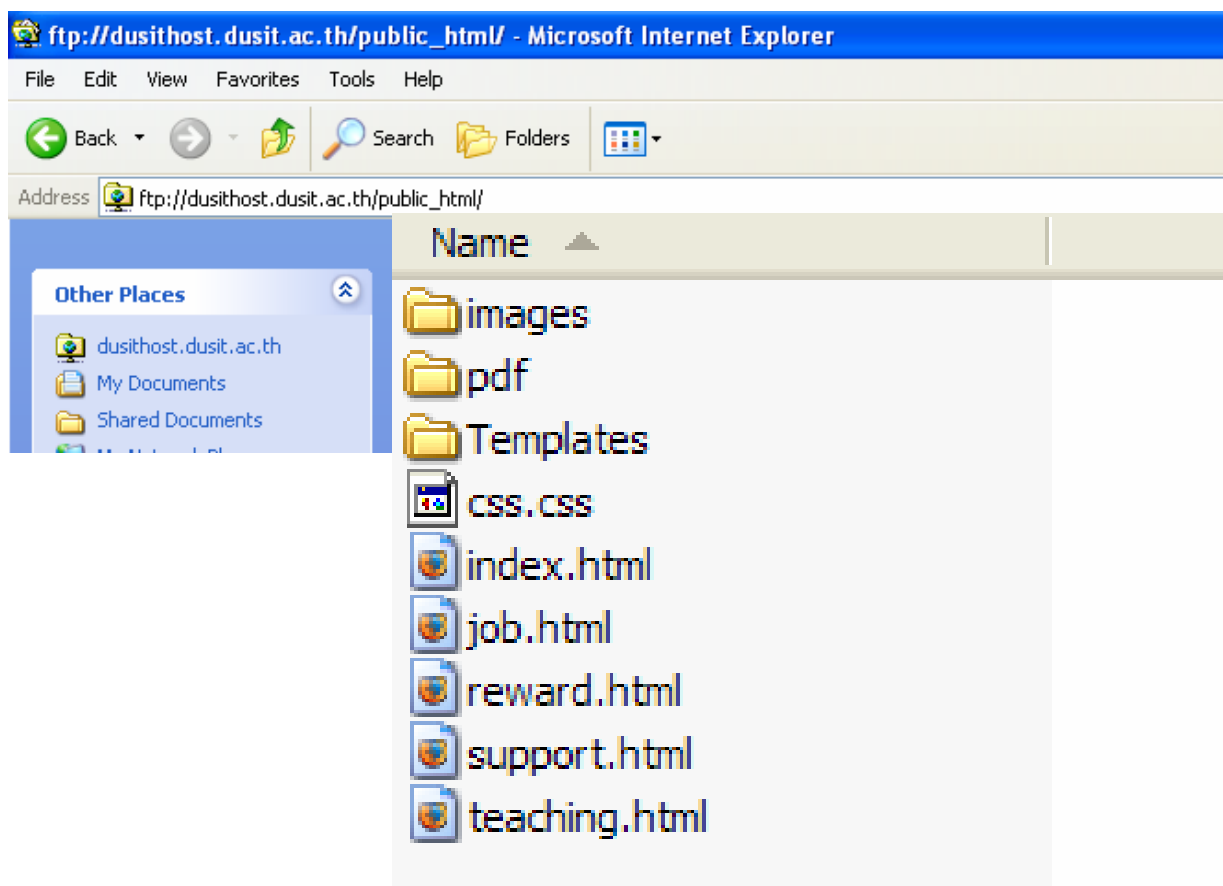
ftp://dusithost.dusit.ac.th/public_html/ - Microsoft Internet Explorer

File Edit View Favorites Tools Help

Back Search Folders

Address ftp://dusithost.dusit.ac.th/public_html/

Other Places

dusithost.dusit.ac.th
My Documents
Shared Documents
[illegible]

Name

images
pdf
Templates
css.css
index.html
job.html
reward.html
support.html
teaching.html